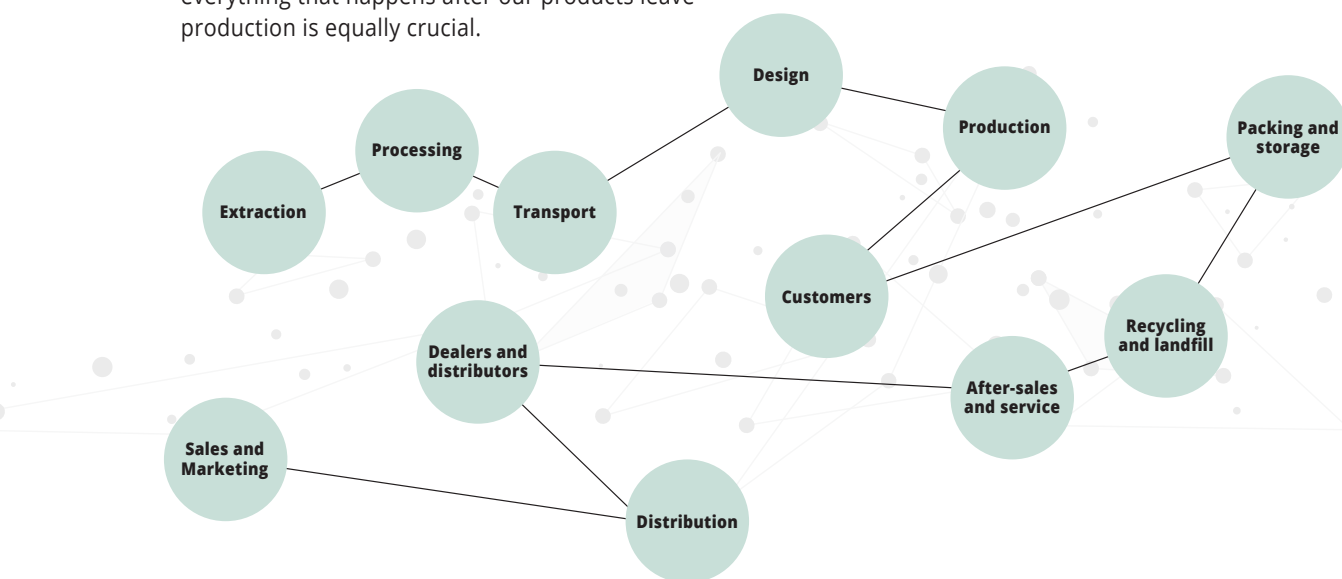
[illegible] production is equally crucial.

Design

Production

Packing and storage

Processing

Extraction

Transport

Customers

Recycling and landfill

Dealers and distributors

After-sales and service

Sales and Marketing

Distribution